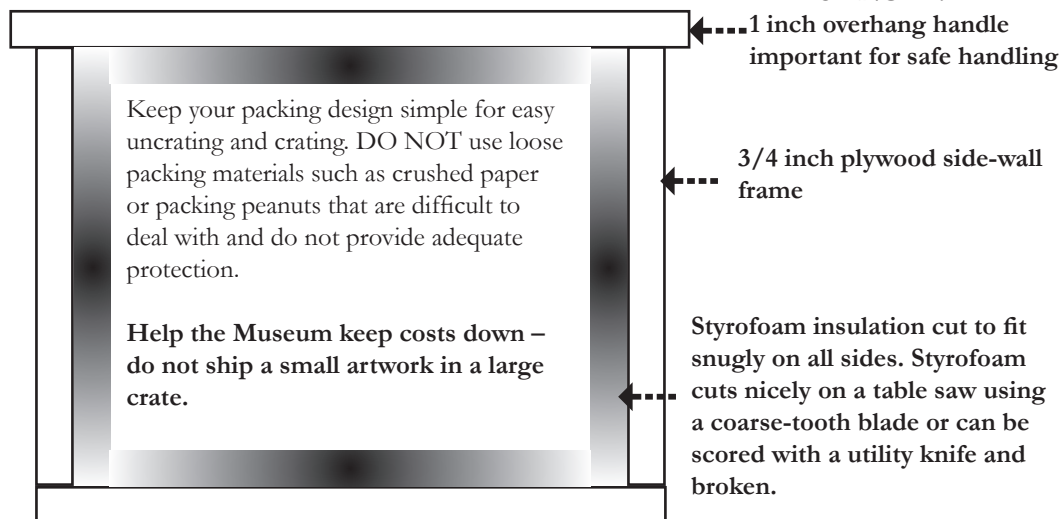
1 inch overhang handle important for safe handling

Keep your packing design simple for easy uncrating and crating. DO NOT use loose packing materials such as crushed paper or packing peanuts that are difficult to deal with and do not provide adequate protection.

Help the Museum keep costs down – do not ship a small artwork in a large crate.

3/4 inch plywood side-wall frame

Styrofoam insulation cut to fit snugly on all sides. Styrofoam cuts nicely on a table saw using a coarse-tooth blade or can be scored with a utility knife and broken.